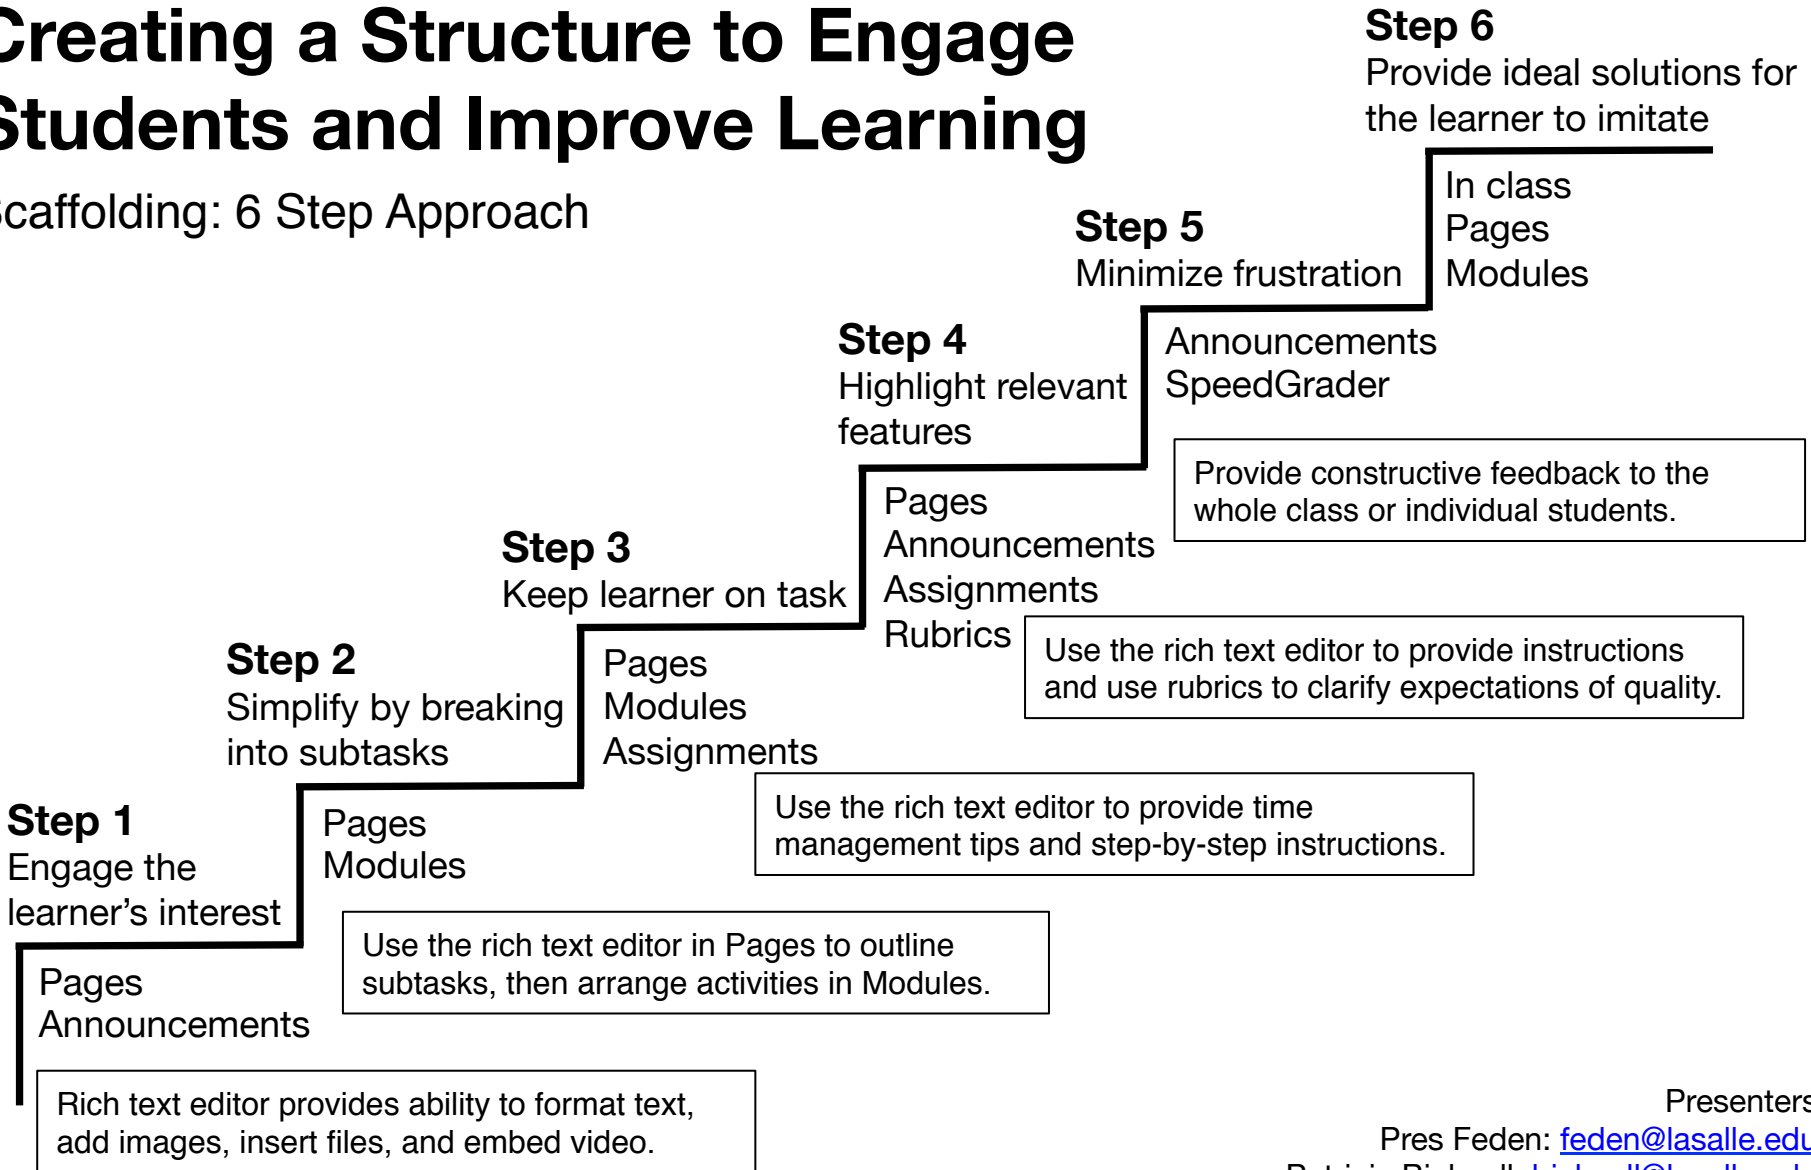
Creating a Structure to Engage Students and Improve Learning

Scaffolding: 6 Step Approach

Step 6
Provide ideal solutions for the learner to imitate

In class
Pages
Modules

Step 5
Minimize frustration

Announcements
SpeedGrader

Provide constructive feedback to the whole class or individual students.

Step 4
Highlight relevant features

Pages
Announcements
Assignments
Rubrics

Use the rich text editor to provide instructions and use rubrics to clarify expectations of quality.

Step 3
Keep learner on task

Pages
Modules
Assignments

Use the rich text editor to provide time management tips and step-by-step instructions.

Step 2
Simplify by breaking into subtasks

Pages
Modules

Use the rich text editor in Pages to outline subtasks, then arrange activities in Modules.

Step 1
Engage the learner's interest

Pages
Announcements

Rich text editor provides ability to format text, add images, insert files, and embed video.

Presenters
Pres Feden: feden@lasalle.edu
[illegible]